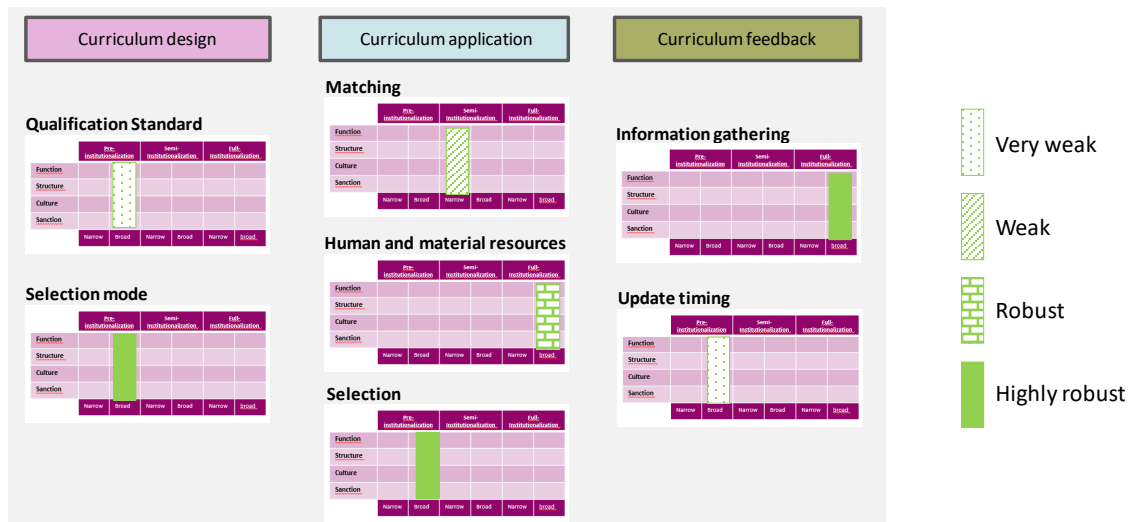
Curriculum design

Qualification Standard

| | Pre-institutionalization | | Semi-institutionalization | | Full-institutionalization | |
|---|---|---|---|---|---|---|
| Function | | | | | | |
| Structure | | | | | | |
| Culture | | | | | | |
| Sanction | | | | | | |
| | Narrow | Broad | Narrow | Broad | Narrow | broad |

Selection mode

| | Pre-institutionalization | | Semi-institutionalization | | Full-institutionalization | |
|---|---|---|---|---|---|---|
| Function | | | | | | |
| Structure | | | | | | |
| Culture | | | | | | |
| Sanction | | | | | | |
| | Narrow | Broad | Narrow | Broad | Narrow | broad |

Curriculum application

Matching

| | Pre-institutionalization | | Semi-institutionalization | | Full-institutionalization | |
|---|---|---|---|---|---|---|
| Function | | | | | | |
| Structure | | | | | | |
| Culture | | | | | | |
| Sanction | | | | | | |
| | Narrow | Broad | Narrow | Broad | Narrow | broad |

Human and material resources

| | Pre-institutionalization | | Semi-institutionalization | | Full-institutionalization | |
|---|---|---|---|---|---|---|
| Function | | | | | | |
| Structure | | | | | | |
| Culture | | | | | | |
| Sanction | | | | | | |
| | Narrow | Broad | Narrow | Broad | Narrow | broad |

Selection

| | Pre-institutionalization | | Semi-institutionalization | | Full-institutionalization | |
|---|---|---|---|---|---|---|
| Function | | | | | | |
| Structure | | | | | | |
| Culture | | | | | | |
| Sanction | | | | | | |
| | Narrow | Broad | Narrow | Broad | Narrow | broad |

Curriculum feedback

Information gathering

| | Pre-institutionalization | | Semi-institutionalization | | Full-institutionalization | |
|---|---|---|---|---|---|---|
| Function | | | | | | |
| Structure | | | | | | |
| Culture | | | | | | |
| Sanction | | | | | | |
| | Narrow | Broad | Narrow | Broad | Narrow | broad |

Update timing

| | Pre-institutionalization | | Semi-institutionalization | | Full-institutionalization | |
|---|---|---|---|---|---|---|
| Function | | | | | | |
| Structure | | | | | | |
| Culture | | | | | | |
| Sanction | | | | | | |
| | Narrow | Broad | Narrow | Broad | Narrow | broad |

Very weak

Weak

Robust

Highly robust